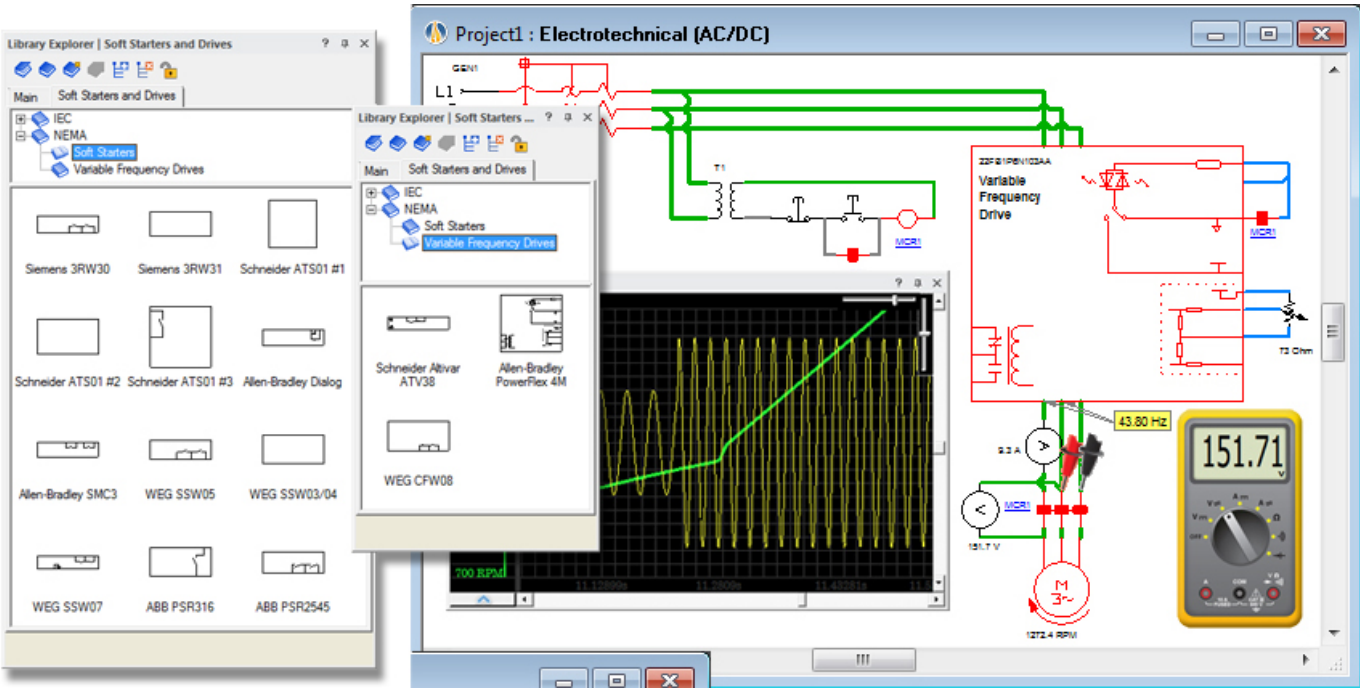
Library Explorer | Soft Starters and Drives

Main
Soft Starters and Drives

IEC
NEMA
Soft Starters
Variable Frequency Drives

Siemens 3RW30
Siemens 3RW31
Schneider ATS01 #1
Schneider ATS01 #2
Schneider ATS01 #3
Allen-Bradley Dialog
Allen-Bradley SMC3
WEG SSW05
WEG SSW03/04
WEG SSW07
ABB PSR316
ABB PSR2545

Library Explorer | Soft Starters ...

Main
Soft Starters and Drives

IEC
NEMA
Soft Starters
Variable Frequency Drives

Schneider Altivar ATV38
Allen-Bradley PowerFlex 4M
WEG CFW08

700 RPM
11.12809s
11.2809s
11.43281s

Project1 : Electrotechnical (AC/DC)

GEN1
L1
T1
MCR1
22F@1P8N103AA
Variable Frequency Drive
MCR1
T2 Ohm
43.80 Hz
9.3 A
MCR1
151.7 V
M 3~
1272.4 RPM
151.71